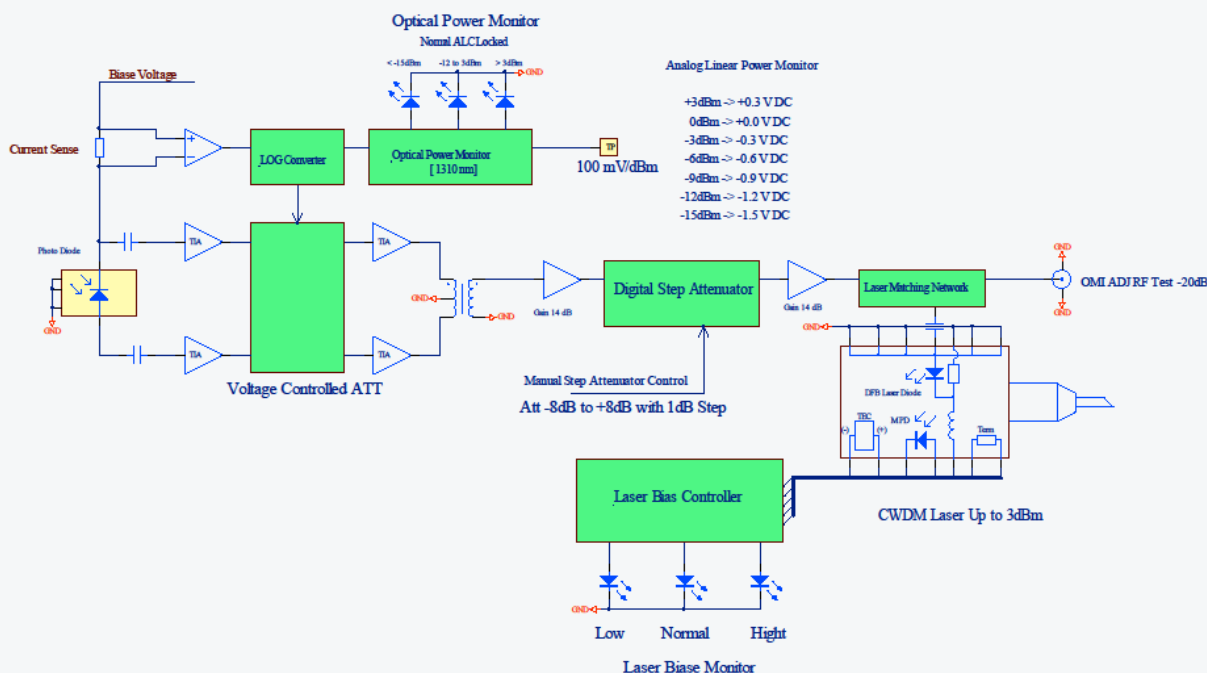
Optical Power Monitor

Normal ALC Locked

< -15dBm
-12 to 3dBm
> 3dBm
GND

Biase Voltage

Analog Linear Power Monitor

+3dBm -> +0.3 VDC
0dBm -> +0.0 VDC
-3dBm -> -0.3 VDC
-6dBm -> -0.6 VDC
-9dBm -> -0.9 VDC
-12dBm -> -1.2 VDC
-15dBm -> -1.5 VDC

Current Sense

+
-

LOG Converter

Optical Power Monitor [1310nm]

TP

100 mV/dBm

Photo Diode

GND

TIA

TIA

TIA

TIA

GND

GND

Gain 14 dB

Digital Step Attenuator

Gain 14 dB

Laser Matching Network

GND

GND

OMI ADJ RF Test -20dB

GND

Voltage Controlled ATT

Manual Step Attenuator Control

Att -8dB to +8dB with 1dB Step

DFB Laser Diode

TEC
(-)
(+)

MPD

Term

Laser Bias Controller

CWDM Laser Up to 3dBm

GND

Low
Normal
Hight

Laser Biase Monitor